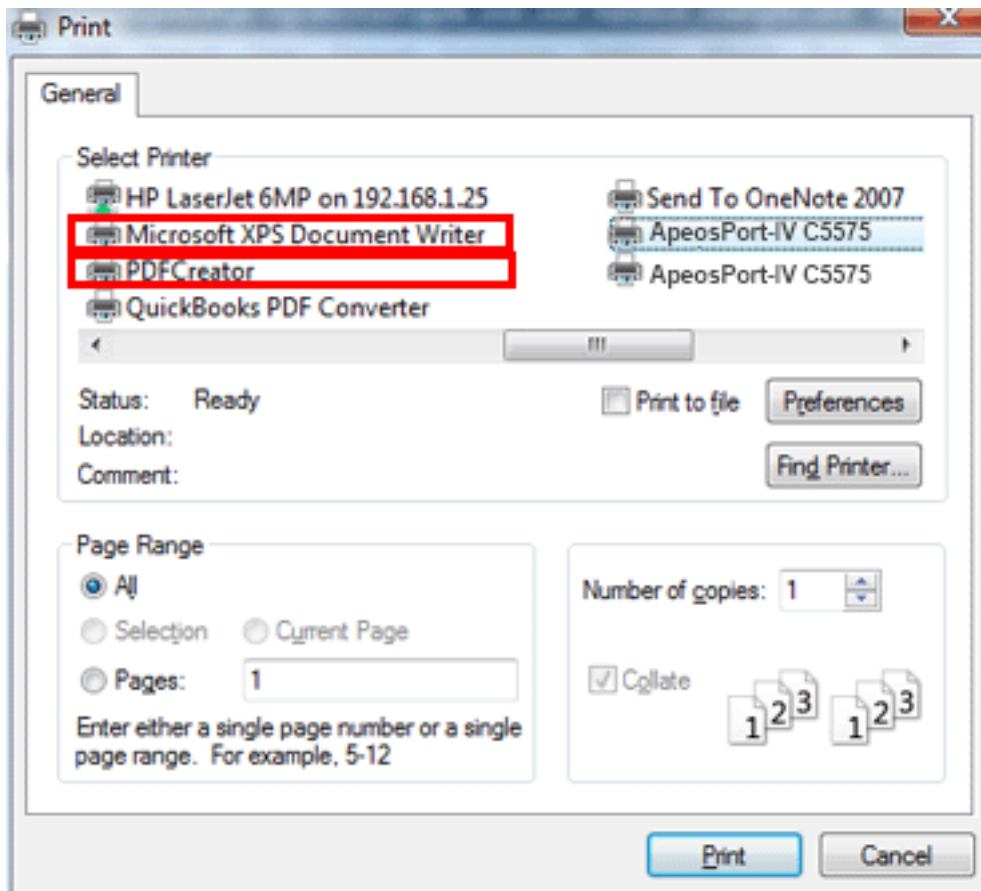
Print

General

Select Printer

HP LaserJet 6MP on 192.168.1.25
Microsoft XPS Document Writer
PDFCreator
QuickBooks PDF Converter

Send To OneNote 2007
ApeosPort-IV C5575
ApeosPort-IV C5575

Status: Ready
Location:
Comment:

Print to file

Preferences

Find Printer...

Page Range

All

Selection

Current Page

Pages: 1

Enter either a single page number or a single page range. For example, 5-12

Number of copies: 1

Collate

1 2 3 1 2 3

Print

Cancel